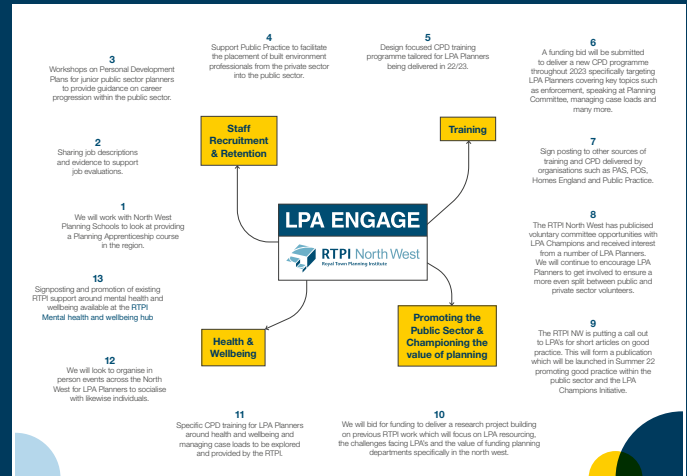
4
Support Public Practice to facilitate the placement of built environment professionals from the private sector into the public sector.

5
Design focused CPD training programme tailored for LPA Planners being delivered in 22/23.

3
Workshops on Personal Development Plans for junior public sector planners to provide guidance on career progression within the public sector.

6
A funding bid will be submitted to deliver a new CPD programme throughout 2023 specifically targeting LPA Planners covering key topics such as enforcement, speaking at Planning Committee, managing case loads and many more.

Staff Recruitment & Retention

Training

2
Sharing job descriptions and evidence to support job evaluations.

7
Sign posting to other sources of training and CPD delivered by organisations such as PAS, POS, Homes England and Public Practice.

1
We will work with North West Planning Schools to look at providing a Planning Apprenticeship course in the region.

LPA ENGAGE

RTPI North West
Royal Town Planning Institute

8
The RTPI North West has publicised voluntary committee opportunities with LPA Champions and received interest from a number of LPA Planners. We will continue to encourage LPA Planners to get involved to ensure a more even split between public and private sector volunteers.

13
Signposting and promotion of existing RTPI support around mental health and wellbeing available at the RTPI Mental health and wellbeing hub

Health & Wellbeing

Promoting the Public Sector & Championing the value of planning

12
We will look to organise in person events across the North West for LPA Planners to socialise with likewise individuals.

9
The RTPI NW is putting a call out to LPA's for short articles on good practice. This will form a publication which will be launched in Summer 22 promoting good practice within the public sector and the LPA Champions Initiative.

11
Specific CPD training for LPA Planners around health and wellbeing and managing case loads to be explored and provided by the RTPI.

10
We will bid for funding to deliver a research project building on previous RTPI work which will focus on LPA resourcing, the challenges facing LPA's and the value of funding planning departments specifically in the north west.